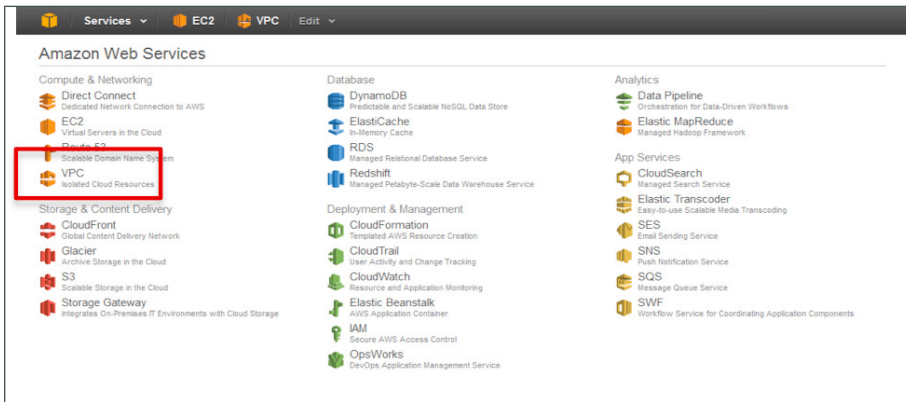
Services EC2 VPC Edit

Amazon Web Services

Compute & Networking

Direct Connect
Dedicated Network Connection to AWS

EC2
Virtual Servers in the Cloud

Route 53
Scalable Domain Name System

VPC
Isolated Cloud Resources

Storage & Content Delivery

CloudFront
Global Content Delivery Network

Glacier
Archive Storage in the Cloud

S3
Scalable Storage in the Cloud

Storage Gateway
Integrates On-Premises IT Environments with Cloud Storage

Database

DynamoDB
Predictable and Scalable NoSQL Data Store

ElastiCache
In-Memory Cache

RDS
Managed Relational Database Service

Redshift
Managed Petabyte-Scale Data Warehouse Service

Deployment & Management

CloudFormation
Templated AWS Resource Creation

CloudTrail
User Activity and Change Tracking

CloudWatch
Resource and Application Monitoring

Elastic Beanstalk
AWS Application Container

IAM
Secure AWS Access Control

OpsWorks
DevOps Application Management Service

Analytics

Data Pipeline
Orchestration for Data-Driven Workflows

Elastic MapReduce
Managed Hadoop Framework

App Services

CloudSearch
Managed Search Service

Elastic Transcoder
Easy-to-use Scalable Media Transcoding

SES
Email Sending Service

SNS
Push Notification Service

SQS
Message Queue Service

SWF
Workflow Service for Coordinating Application Components